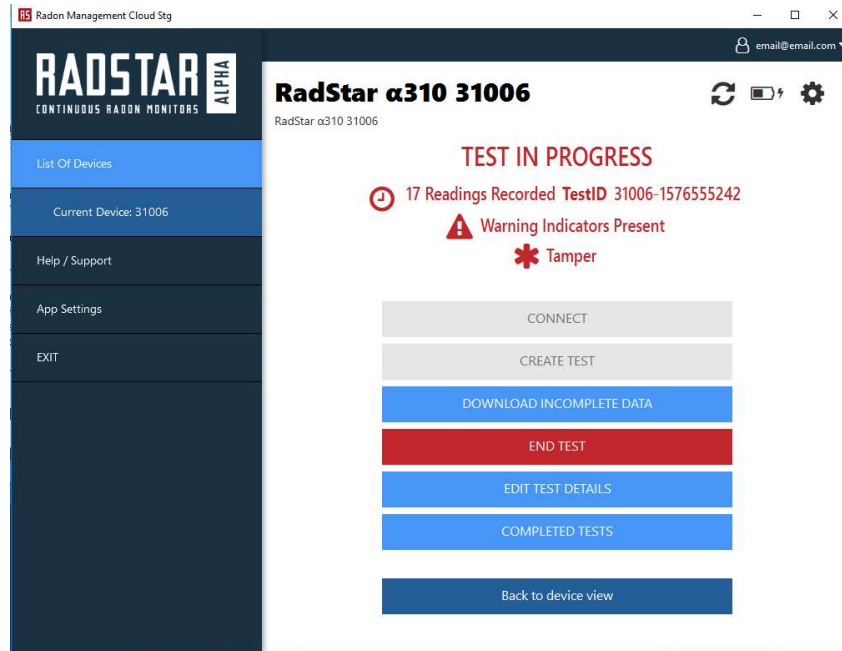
Radon Management Cloud Stg

RADSTAR ALPHA
CONTINUOUS RADON MONITORS

email@email.com

List Of Devices

Current Device: 31006

Help / Support

App Settings

EXIT

RadStar α310 31006
RadStar α310 31006

TEST IN PROGRESS

17 Readings Recorded **TestID** 31006-1576555242

Warning Indicators Present

Tamper

CONNECT

CREATE TEST

DOWNLOAD INCOMPLETE DATA

END TEST

EDIT TEST DETAILS

COMPLETED TESTS

Back to device view